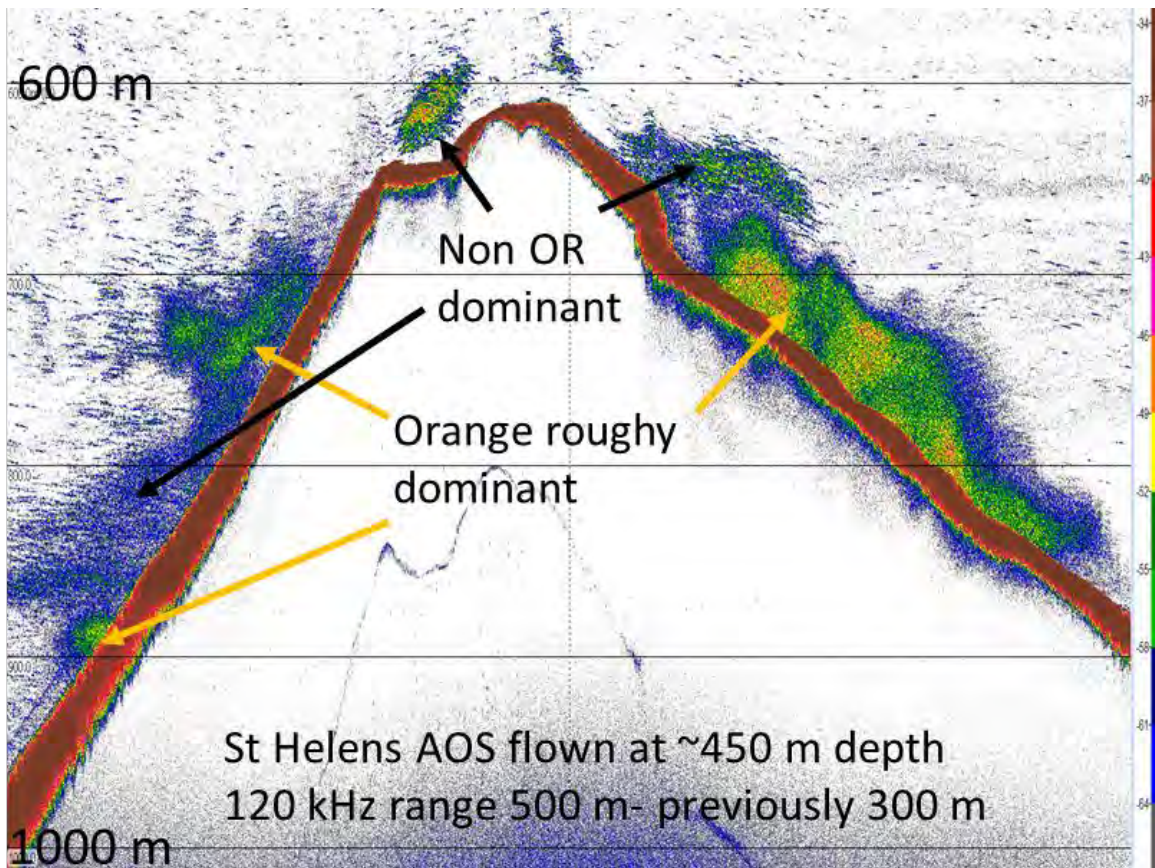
600 m

600.0

700.0

800.0

900.0

Non OR dominant

Orange roughy dominant

St Helens AOS flown at ~450 m depth
120 kHz range 500 m- previously 300 m

1000 m

-34
-37
-40
-43
-46
-49
-52
-55
-58
-61
-64